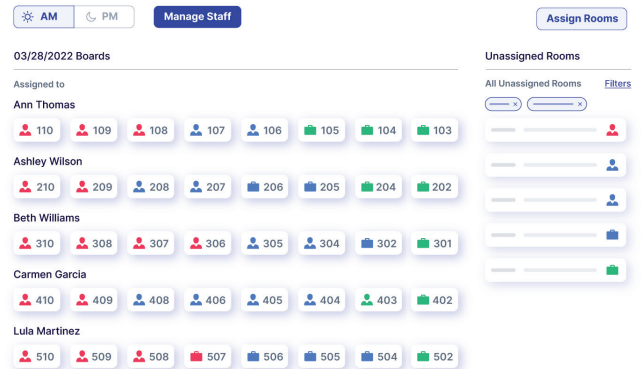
AM PM Manage Staff Assign Rooms

03/28/2022 Boards

Assigned to

Ann Thomas

110 109 108 107 106 105 104 103

Ashley Wilson

210 209 208 207 206 205 204 202

Beth Williams

310 308 307 306 305 304 302 301

Carmen Garcia

410 409 408 406 405 404 403 402

Lula Martinez

510 509 508 507 506 505 504 502

Unassigned Rooms

All Unassigned Rooms

Filters